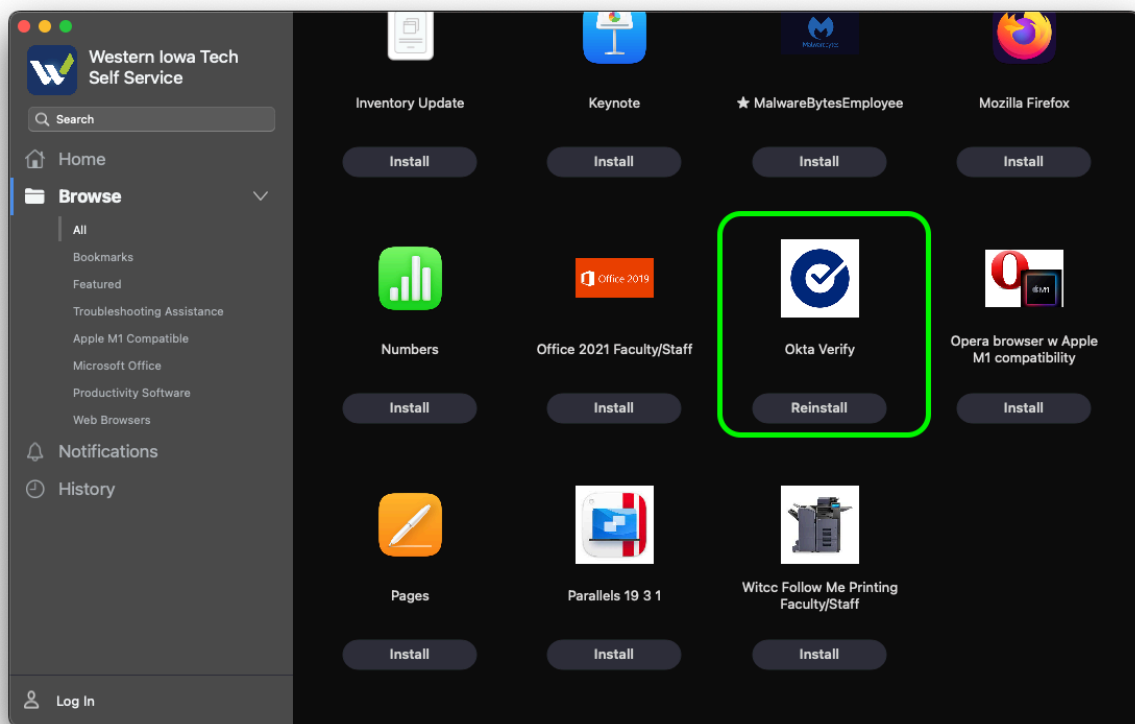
Western Iowa Tech Self Service

Search

Home

Browse

All

Bookmarks

Featured

Troubleshooting Assistance

Apple M1 Compatible

Microsoft Office

Productivity Software

Web Browsers

Notifications

History

Log In

Inventory Update

Install

Keynote

Install

★ MalwareBytesEmployee

Install

Mozilla Firefox

Install

Numbers

Install

Office 2019

Office 2021 Faculty/Staff

Install

Okta Verify

Reinstall

Opera browser w Apple M1 compatibility

Install

Pages

Install

Parallels 19 3 1

Install

Witcc Follow Me Printing Faculty/Staff

Install